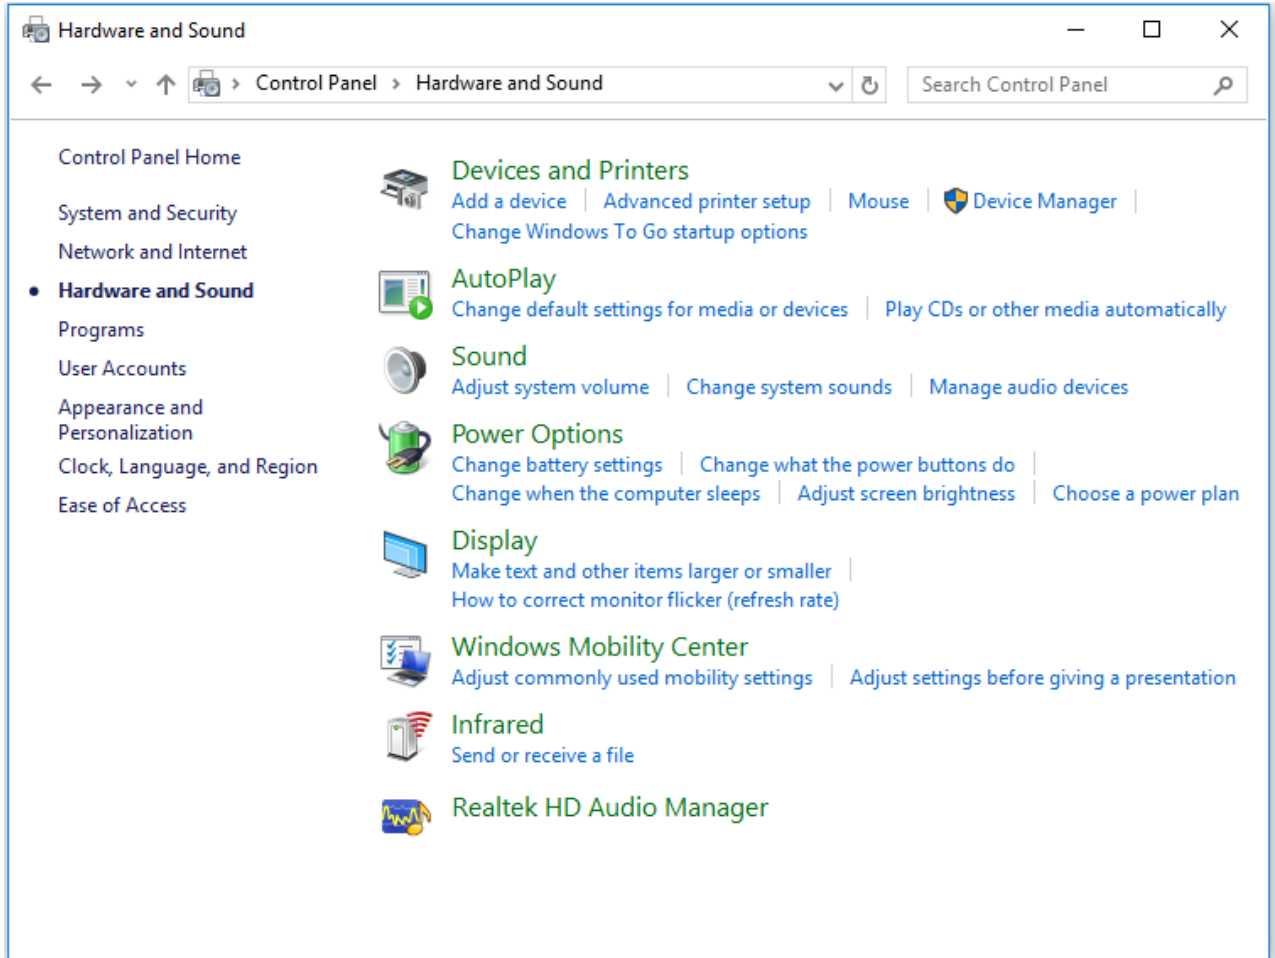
Hardware and Sound

Control Panel > Hardware and Sound

Search Control Panel

Control Panel Home

System and Security

Network and Internet

Hardware and Sound

Programs

User Accounts

Appearance and Personalization

Clock, Language, and Region

Ease of Access

Devices and Printers
Add a device | Advanced printer setup | Mouse | Device Manager |
Change Windows To Go startup options

AutoPlay
Change default settings for media or devices | Play CDs or other media automatically

Sound
Adjust system volume | Change system sounds | Manage audio devices

Power Options
Change battery settings | Change what the power buttons do |
Change when the computer sleeps | Adjust screen brightness | Choose a power plan

Display
Make text and other items larger or smaller |
How to correct monitor flicker (refresh rate)

Windows Mobility Center
Adjust commonly used mobility settings | Adjust settings before giving a presentation

Infrared
Send or receive a file

Realtek HD Audio Manager